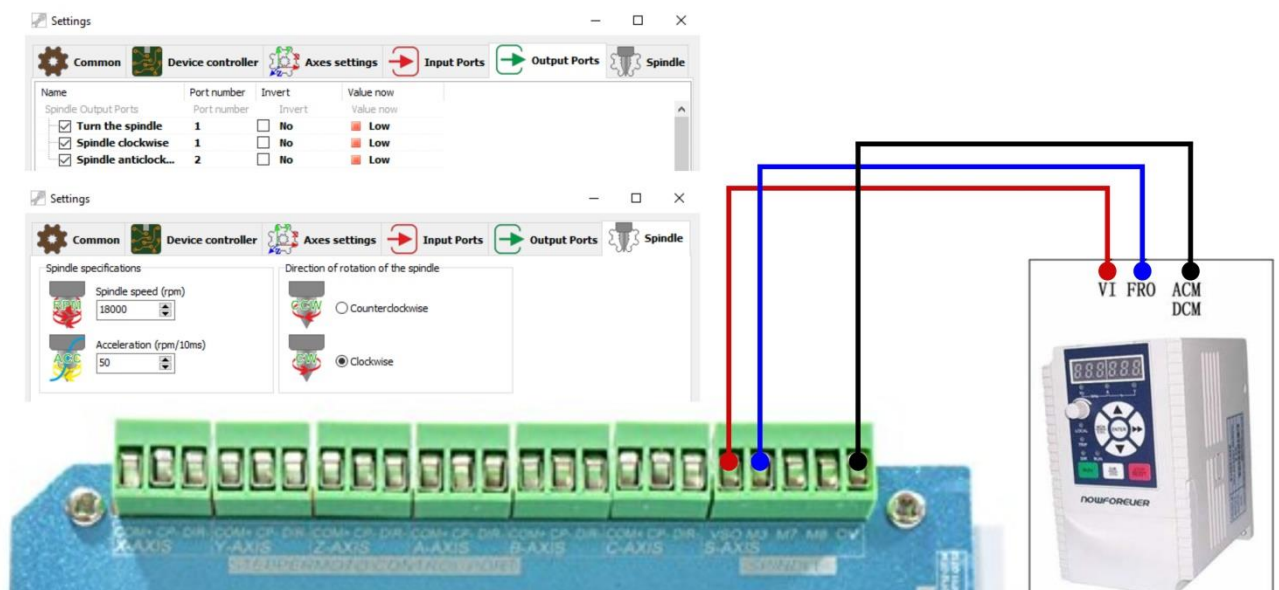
Settings

Common | Device controller | Axes settings | Input Ports | Output Ports | Spindle

| Name | Port number | Invert | Value now |
|---|---|---|---|
| Spindle Output Ports | Port number | Invert | Value now |
| Turn the spindle | 1 | No | Low |
| Spindle clockwise | 1 | No | Low |
| Spindle anticlock... | 2 | No | Low |

Settings

Common | Device controller | Axes settings | Input Ports | Output Ports | Spindle

Spindle specifications

Spindle speed (rpm)
18000

Acceleration (rpm/10ms)
50

Direction of rotation of the spindle

Counterclockwise

Clockwise

VI FRO ACM DCM

NOWFOREVER

COM+ CP- DIR- X-AXIS COM+ CP- DIR- Y-AXIS COM+ CP- DIR- Z-AXIS COM+ CP- DIR- A-AXIS COM+ CP- DIR- B-AXIS COM+ CP- DIR- C-AXIS VSO M3 M7 M8 CV S-AXIS

STEPPERMOTO CONTROLBOARD SPINDLE